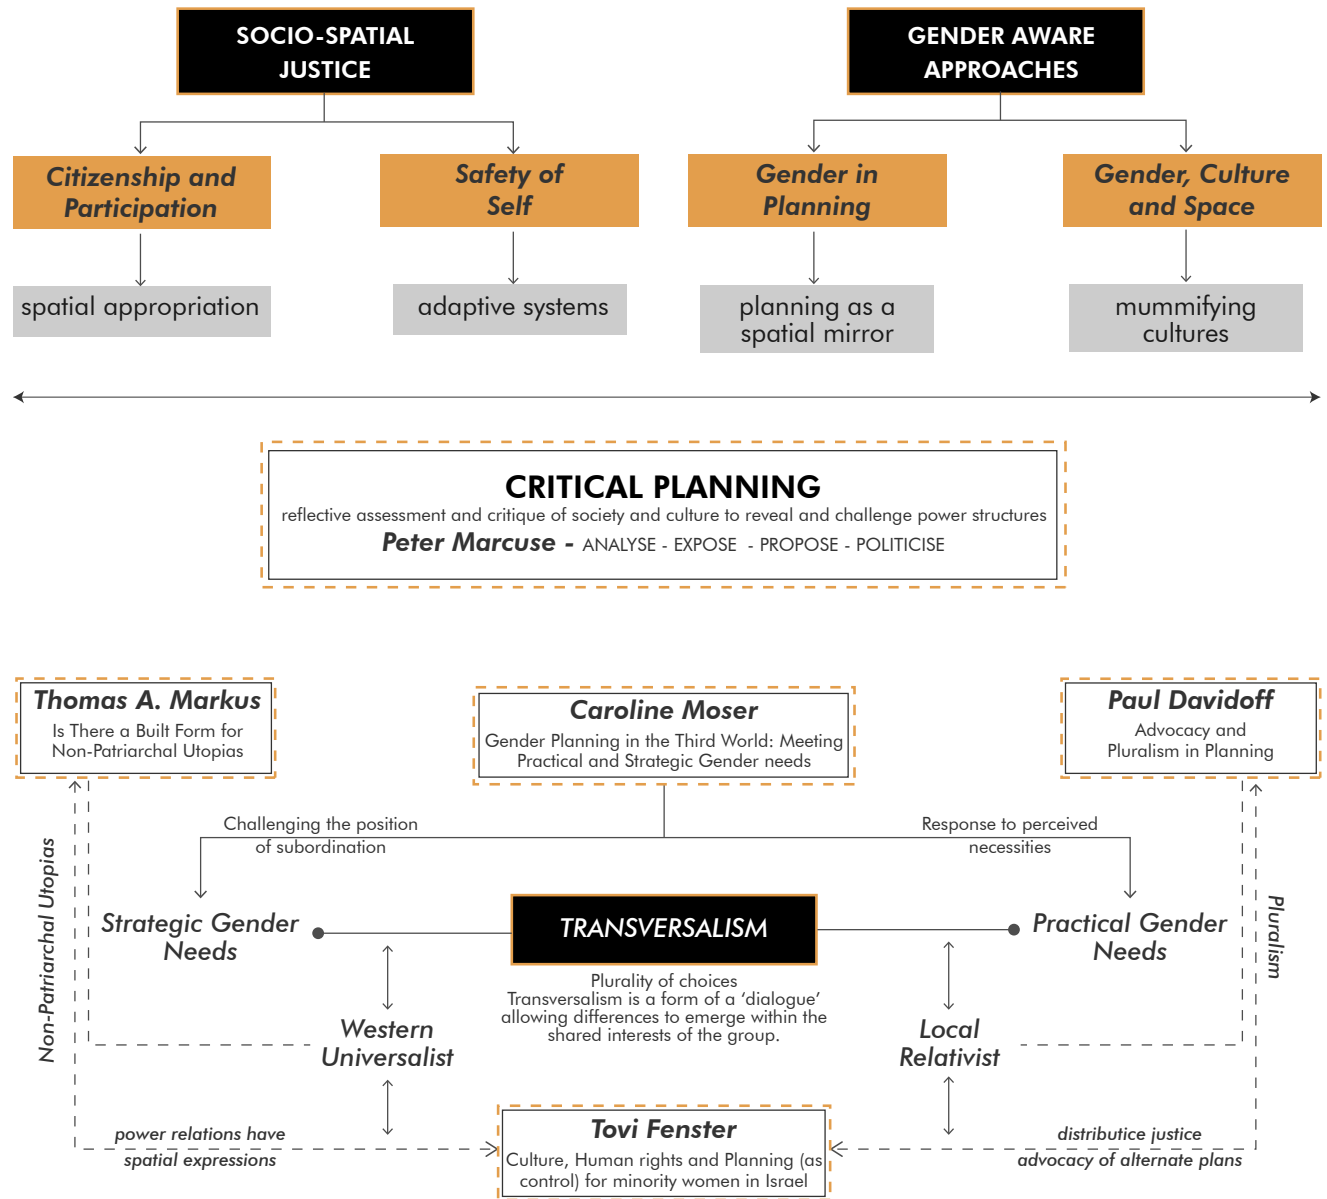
SOCIO-SPATIAL JUSTICE

GENDER AWARE APPROACHES

Citizenship and Participation

Safety of Self

Gender in Planning

Gender, Culture and Space

spatial appropriation

adaptive systems

planning as a spatial mirror

mummifying cultures

CRITICAL PLANNING
reflective assessment and critique of society and culture to reveal and challenge power structures
Peter Marcuse - ANALYSE - EXPOSE - PROPOSE - POLITICISE

Thomas A. Markus
Is There a Built Form for Non-Patriarchal Utopias

Caroline Moser
Gender Planning in the Third World: Meeting Practical and Strategic Gender needs

Paul Davidoff
Advocacy and Pluralism in Planning

Challenging the position of subordination

Response to perceived necessities

Non-Patriarchal Utopias

Strategic Gender Needs

TRANSVERSALISM

Practical Gender Needs

Pluralism

Plurality of choices
Transversalism is a form of a 'dialogue' allowing differences to emerge within the shared interests of the group.

Western Universalist

Local Relativist

power relations have spatial expressions

Tovi Fenster
Culture, Human rights and Planning (as control) for minority women in Israel

distributice justice
advocacy of alternate plans